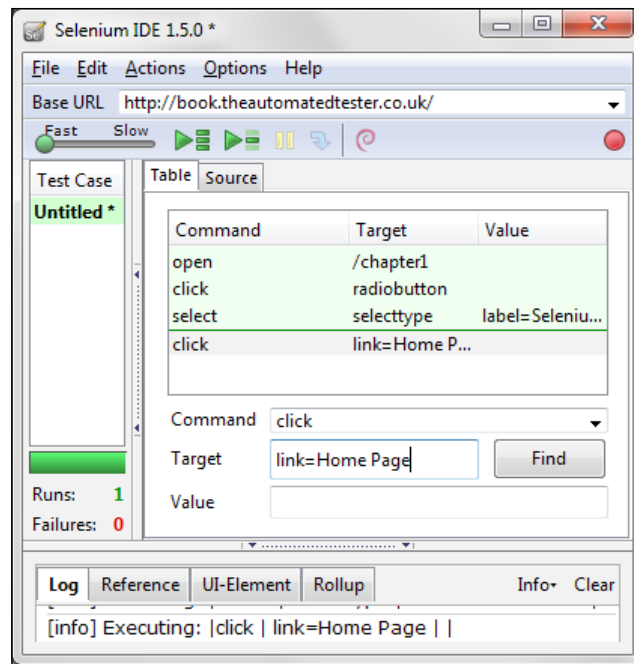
Selenium IDE 1.5.0 *

File Edit Actions Options Help

Base URL http://book.theautomatedtester.co.uk/

Fast Slow

Test Case

Untitled *

Table Source

| Command | Target | Value |
|---|---|---|
| open | /chapter1 | |
| click | radiobutton | |
| select | selecttype | label=Seleniu... |
| click | link=Home P... | |

Command click

Target link=Home Page

Find

Value

Runs: 1

Failures: 0

Log Reference UI-Element Rollup Info▾ Clear

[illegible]

[info] Executing: |click | link=Home Page | |